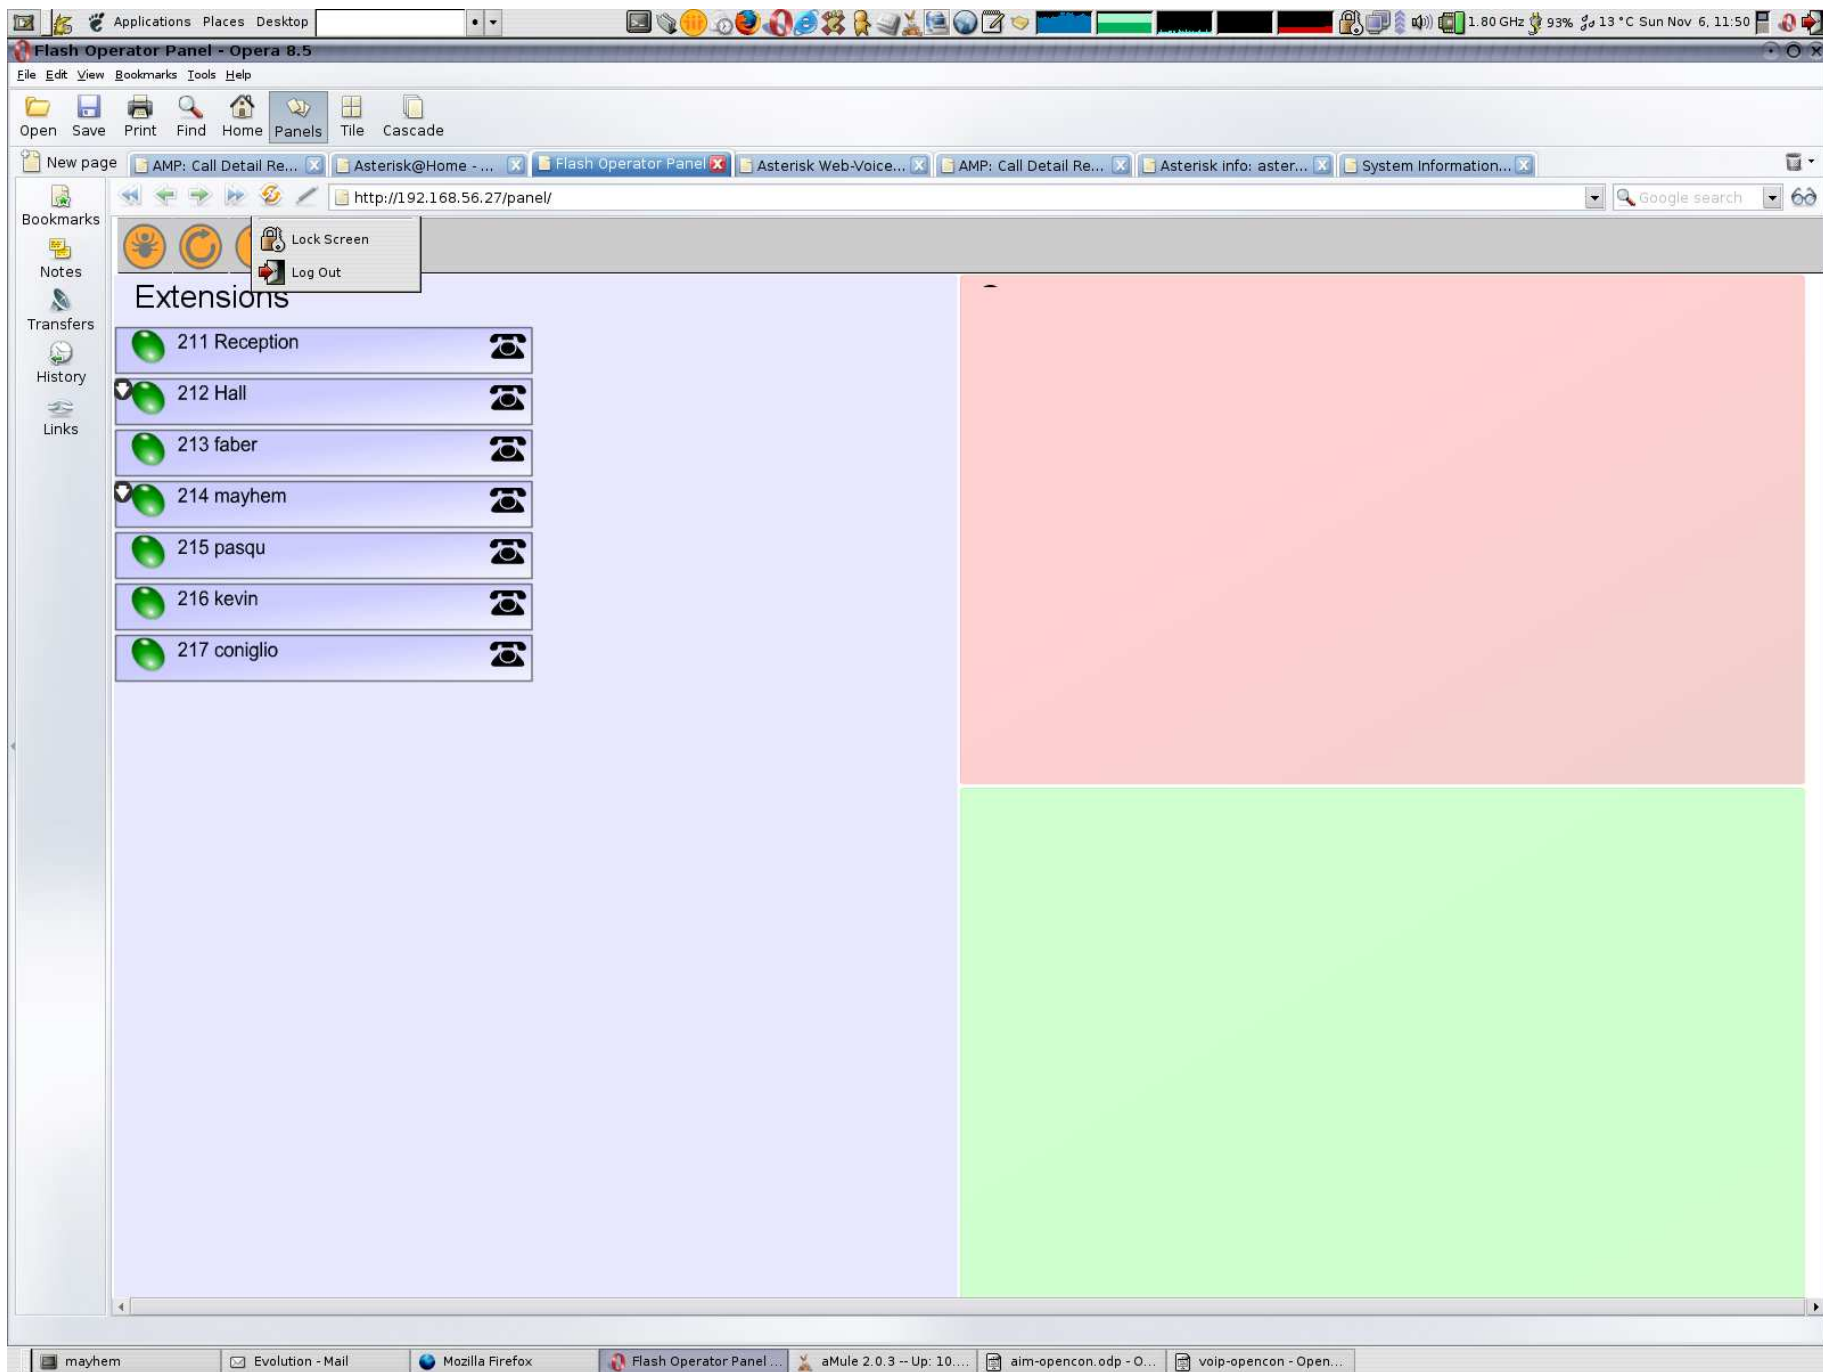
Applications Places Desktop

1.80 GHz 93% 13 °C Sun Nov 6, 11:50

Flash Operator Panel - Opera 8.5

File Edit View Bookmarks Tools Help

Open Save Print Find Home Panels Tile Cascade

New page AMP: Call Detail Re... Asterisk@Home - ... Flash Operator Panel Asterisk Web-Voice... AMP: Call Detail Re... Asterisk info: aster... System Information...

http://192.168.56.27/panel/

Google search

Bookmarks
Notes
Transfers
History
Links

Lock Screen
Log Out

Extensions

211 Reception
212 Hall
213 faber
214 mayhem
215 pasqu
216 kevin
217 coniglio

mayhem
Evolution - Mail
Mozilla Firefox
Flash Operator Panel ...
aMule 2.0.3 -- Up: 10....
aim-opencon.odp - O...
voip-opencon - Open...